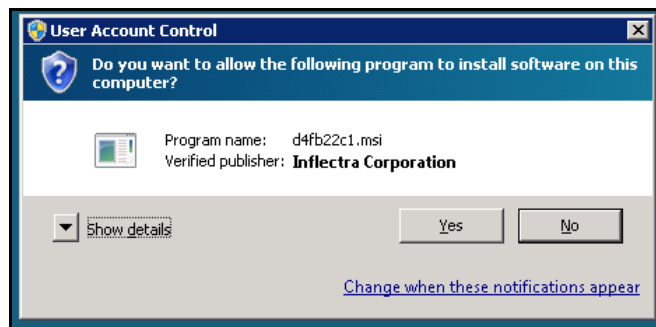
User Account Control

Do you want to allow the following program to install software on this computer?

Program name: d4fb22c1.msi
Verified publisher: Inflectra Corporation

Show details

Yes

No

Change when these notifications appear